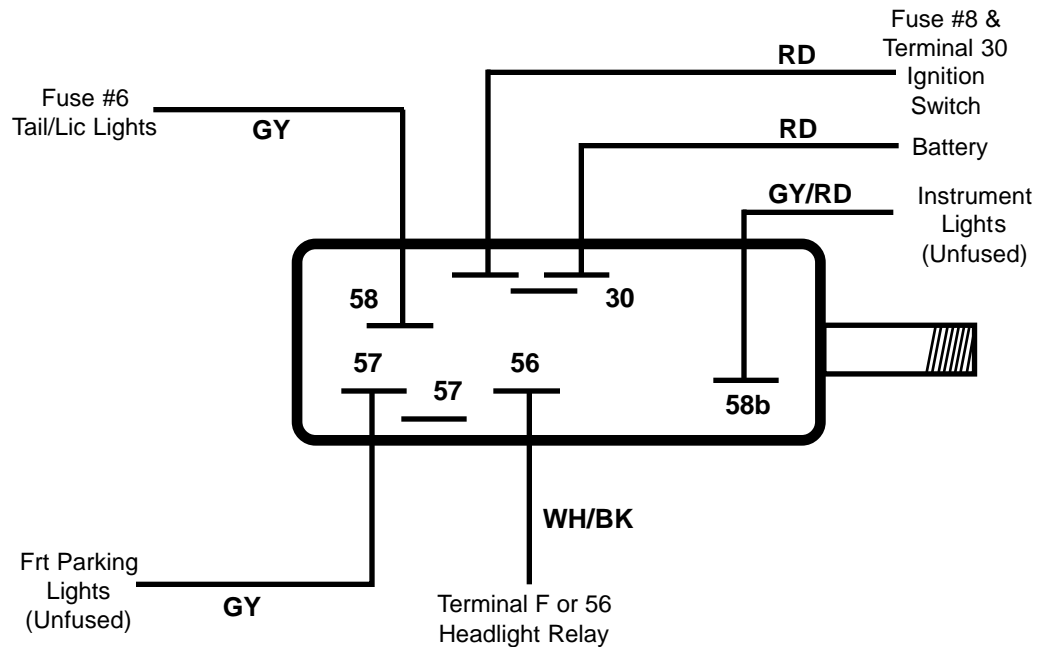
Fuse #8 &
Terminal 30
Ignition
Switch

RD

Fuse #6
Tail/Lic Lights

GY

RD

Battery

GY/RD

Instrument
Lights
(Unfused)

58

30

57

56

57

58b

WH/BK

Frt Parking
Lights
(Unfused)

GY

Terminal F or 56
Headlight Relay